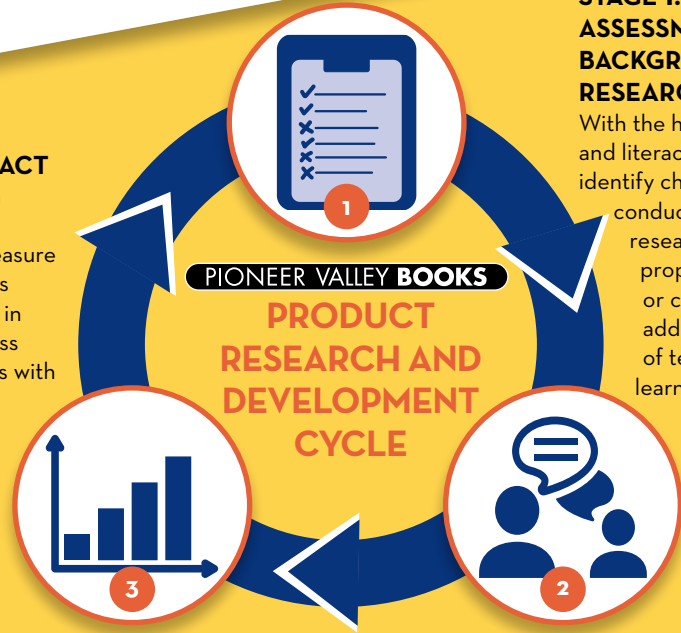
ACT

easure
s
in
ss
s with

STAGE 1:
ASSESSM
BACKGR
RESEARC

With the h
and literac
identify ch
conduc
resea
prop
or c
add
of te
learn

1

PIONEER VALLEY BOOKS

PRODUCT RESEARCH AND DEVELOPMENT CYCLE

3

2